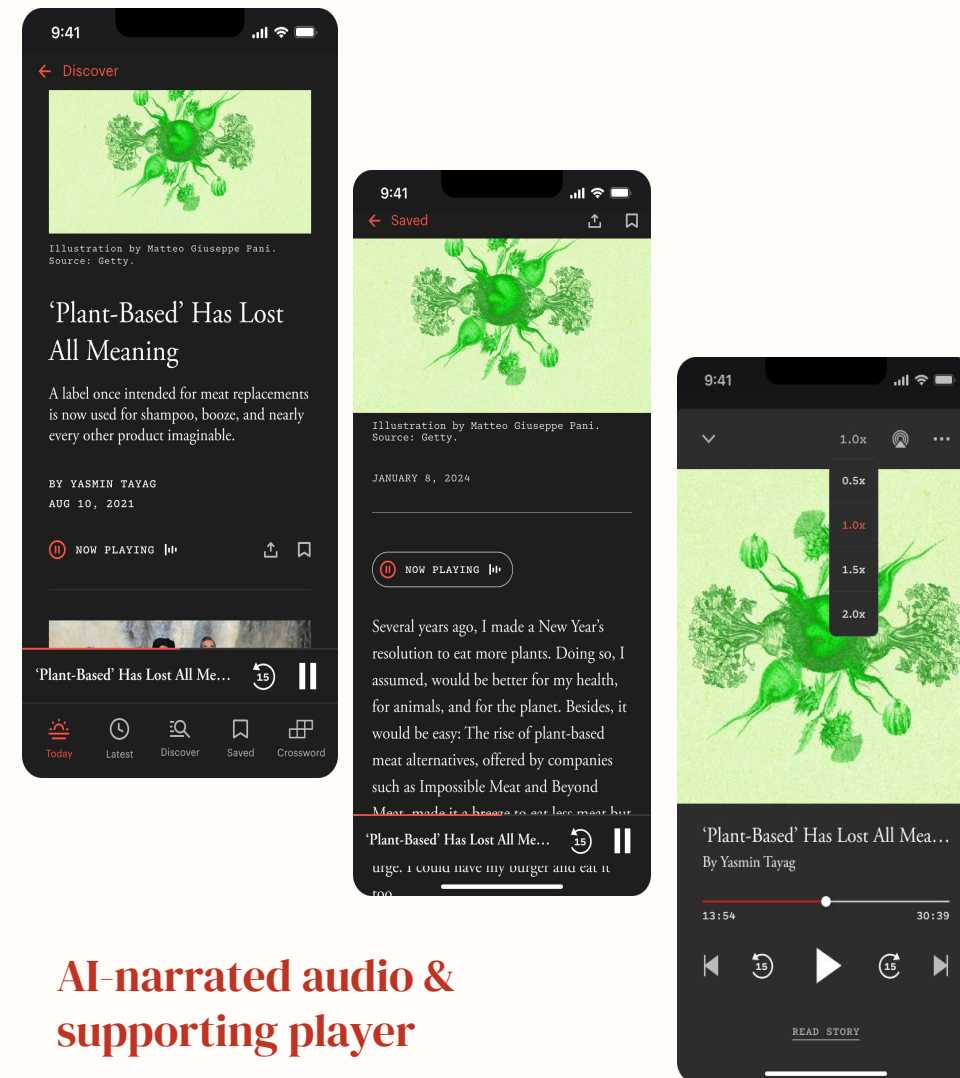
9:41

Discover

Illustration by Matteo Giuseppe Pani. Source: Getty.

‘Plant-Based’ Has Lost All Meaning

A label once intended for meat replacements is now used for shampoo, booze, and nearly every other product imaginable.

BY YASMIN TAYAG
AUG 10, 2021

NOW PLAYING

‘Plant-Based’ Has Lost All Me...

15

Today Latest Discover Saved Crossword

9:41

Saved

Illustration by Matteo Giuseppe Pani. Source: Getty.

JANUARY 8, 2024

NOW PLAYING

Several years ago, I made a New Year’s resolution to eat more plants. Doing so, I assumed, would be better for my health, for animals, and for the planet. Besides, it would be easy: The rise of plant-based meat alternatives, offered by companies such as Impossible Meat and Beyond Meat, made it a breeze to eat less meat but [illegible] urge. I could have my burger and eat it too.

‘Plant-Based’ Has Lost All Me...

15

9:41

1.0x

0.5x
1.0x
1.5x
2.0x

‘Plant-Based’ Has Lost All Mea...
By Yasmin Tayag

13:54
30:39

15
15

READ STORY

AI-narrated audio & supporting player